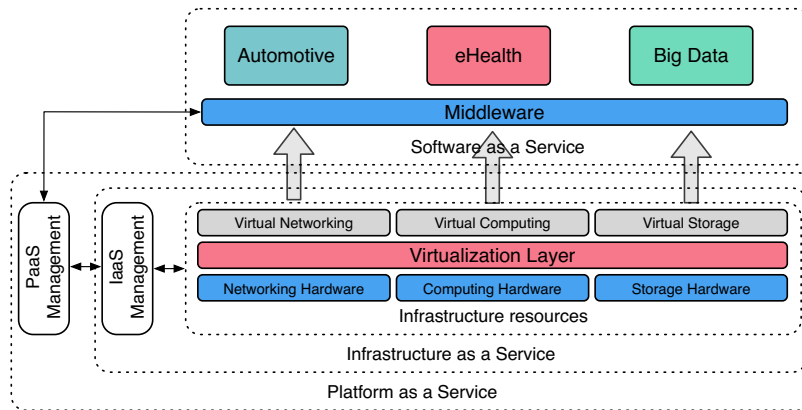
Automotive

eHealth

Big Data

Middleware

Software as a Service

PaaS Management

IaaS Management

Virtual Networking

Virtual Computing

Virtual Storage

Virtualization Layer

Networking Hardware

Computing Hardware

Storage Hardware

Infrastructure resources

Infrastructure as a Service

Platform as a Service